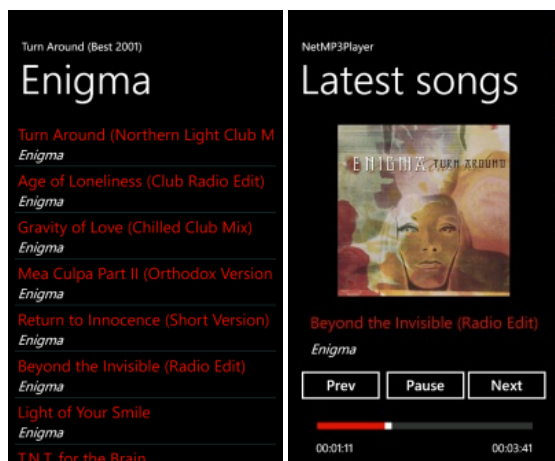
Turn Around (Best 2001)

Enigma

Turn Around (Northern Light Club M
Enigma
Age of Loneliness (Club Radio Edit)
Enigma
Gravity of Love (Chilled Club Mix)
Enigma
Mea Culpa Part II (Orthodox Version
Enigma
Return to Innocence (Short Version)
Enigma
Beyond the Invisible (Radio Edit)
Enigma
Light of Your Smile
Enigma
T.N.T. for the Brain

NetMP3Player

Latest songs

ENIGMA TURN AROUND

Beyond the Invisible (Radio Edit)
Enigma

Prev
Pause
Next

00:01:11
00:03:41